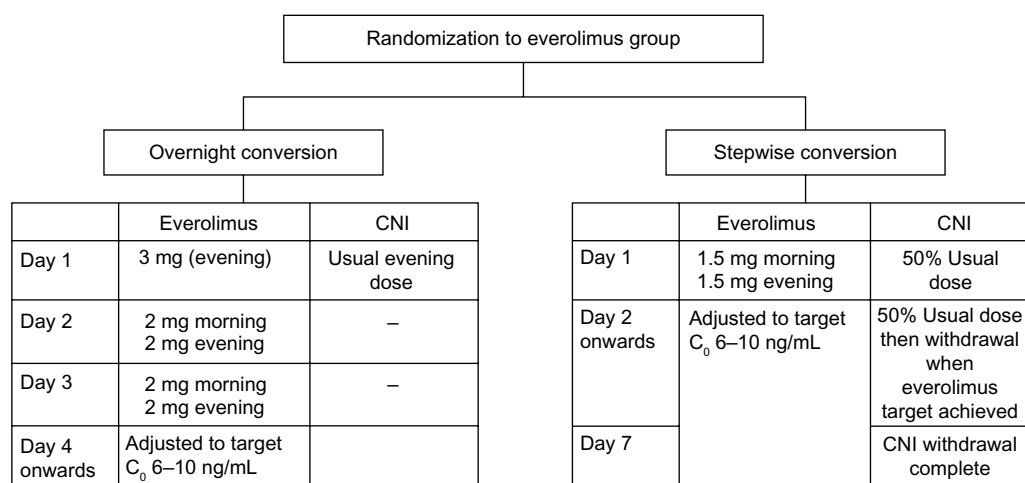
Randomization to everolimus group

Overnight conversion

|  | Everolimus | CNI |
|---|---|---|
| Day 1 | 3 mg (evening) | Usual evening dose |
| Day 2 | 2 mg morning 2 mg evening | – |
| Day 3 | 2 mg morning 2 mg evening | – |
| Day 4 onwards | Adjusted to target $C_0$ 6–10 ng/mL |  |

Stepwise conversion

|  | Everolimus | CNI |
|---|---|---|
| Day 1 | 1.5 mg morning 1.5 mg evening | 50% Usual dose |
| Day 2 onwards | Adjusted to target $C_0$ 6–10 ng/mL | 50% Usual dose then withdrawal when everolimus target achieved |
| Day 7 |  | CNI withdrawal complete |